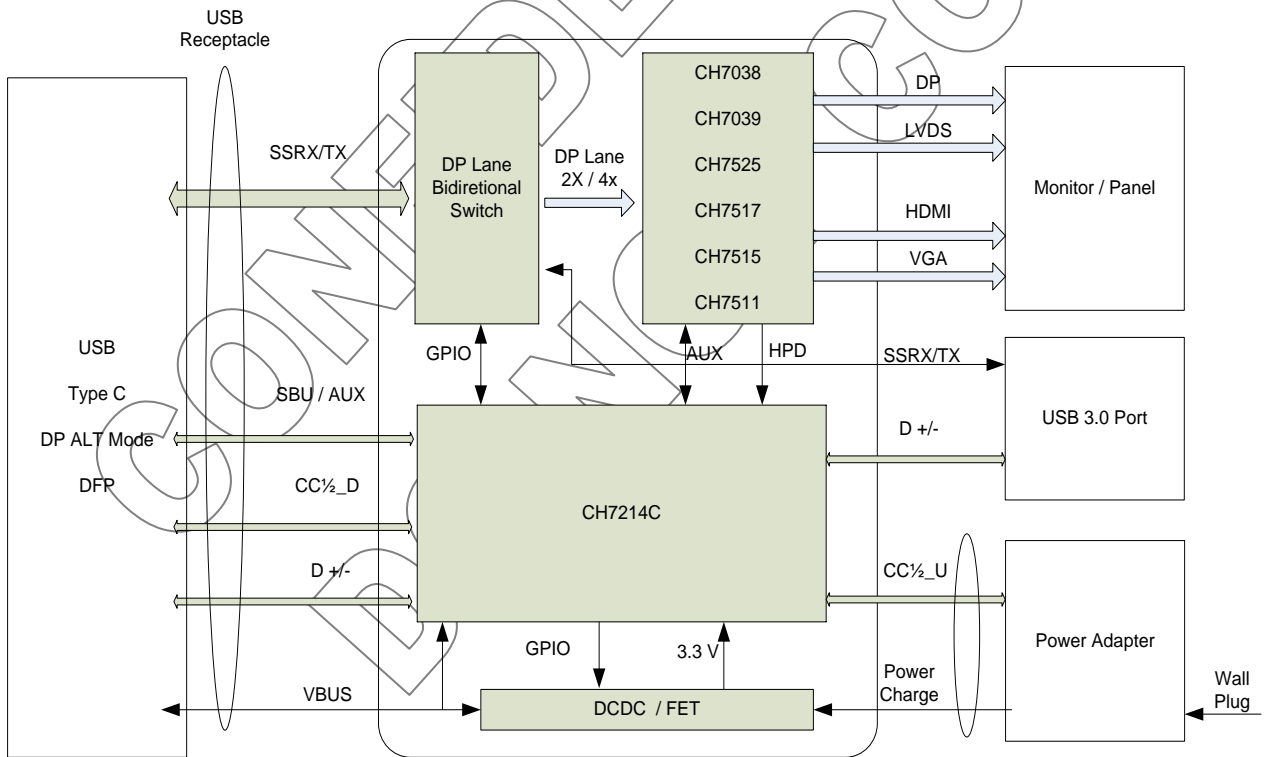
USB Receptacle

SSRX/TX

DP Lane Bidiretional Switch

DP Lane 2X / 4x

CH7038
CH7039
CH7525
CH7517
CH7515
CH7511

DP
LVDS
HDMI
VGA

Monitor / Panel

USB
Type C
DP ALT Mode
DFP

GPIO
AUX
HPD
SSRX/TX

USB 3.0 Port

SBU / AUX

D +/-

CC½_D

CH7214C

D +/-

CC½_U

Power Adapter

GPIO
3.3 V

Power Charge

Wall Plug

VBUS

DCDC / FET